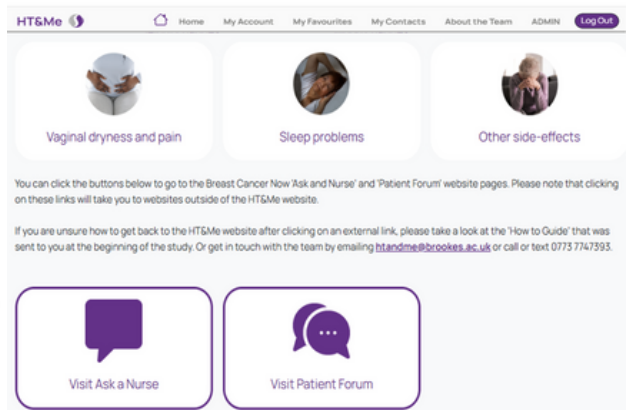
HT&Me

Home My Account My Favourites My Contacts About the Team ADMIN Log Out

Vaginal dryness and pain

Sleep problems

Other side-effects

You can click the buttons below to go to the Breast Cancer Now 'Ask and Nurse' and 'Patient Forum' website pages. Please note that clicking on these links will take you to websites outside of the HT&Me website.

If you are unsure how to get back to the HT&Me website after clicking on an external link, please take a look at the 'How to Guide' that was sent to you at the beginning of the study. Or get in touch with the team by emailing htandme@brookes.ac.uk or call or text 0773 7747393.

Visit Ask a Nurse

Visit Patient Forum